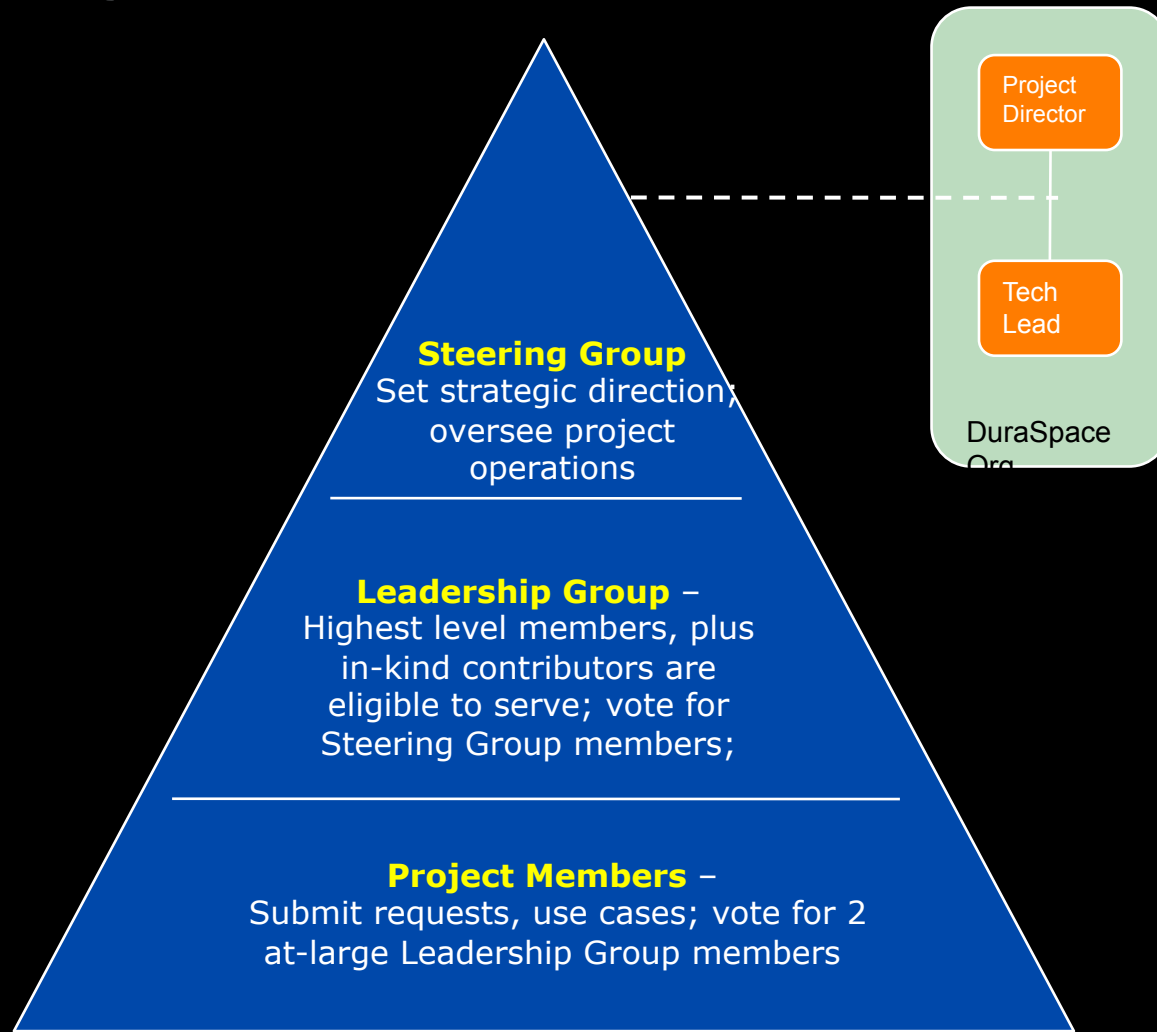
Project Director

Tech Lead

DuraSpace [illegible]

Steering Group
Set strategic direction; oversee project operations

Leadership Group –
Highest level members, plus in-kind contributors are eligible to serve; vote for Steering Group members;

Project Members –
Submit requests, use cases; vote for 2 at-large Leadership Group members